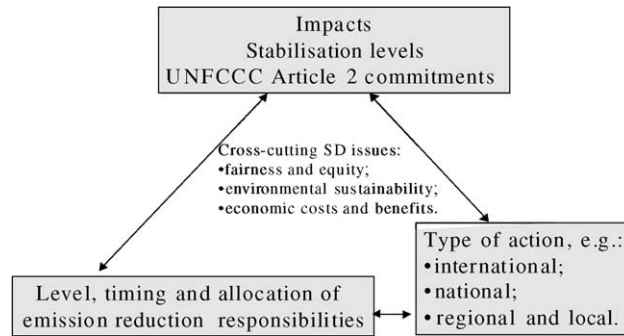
Impacts
Stabilisation levels
UNFCCC Article 2 commitments

Cross-cutting SD issues:
•fairness and equity;
•environmental sustainability;
•economic costs and benefits.

Type of action, e.g.:
•international;
•national;
•regional and local.

Level, timing and allocation of emission reduction responsibilities